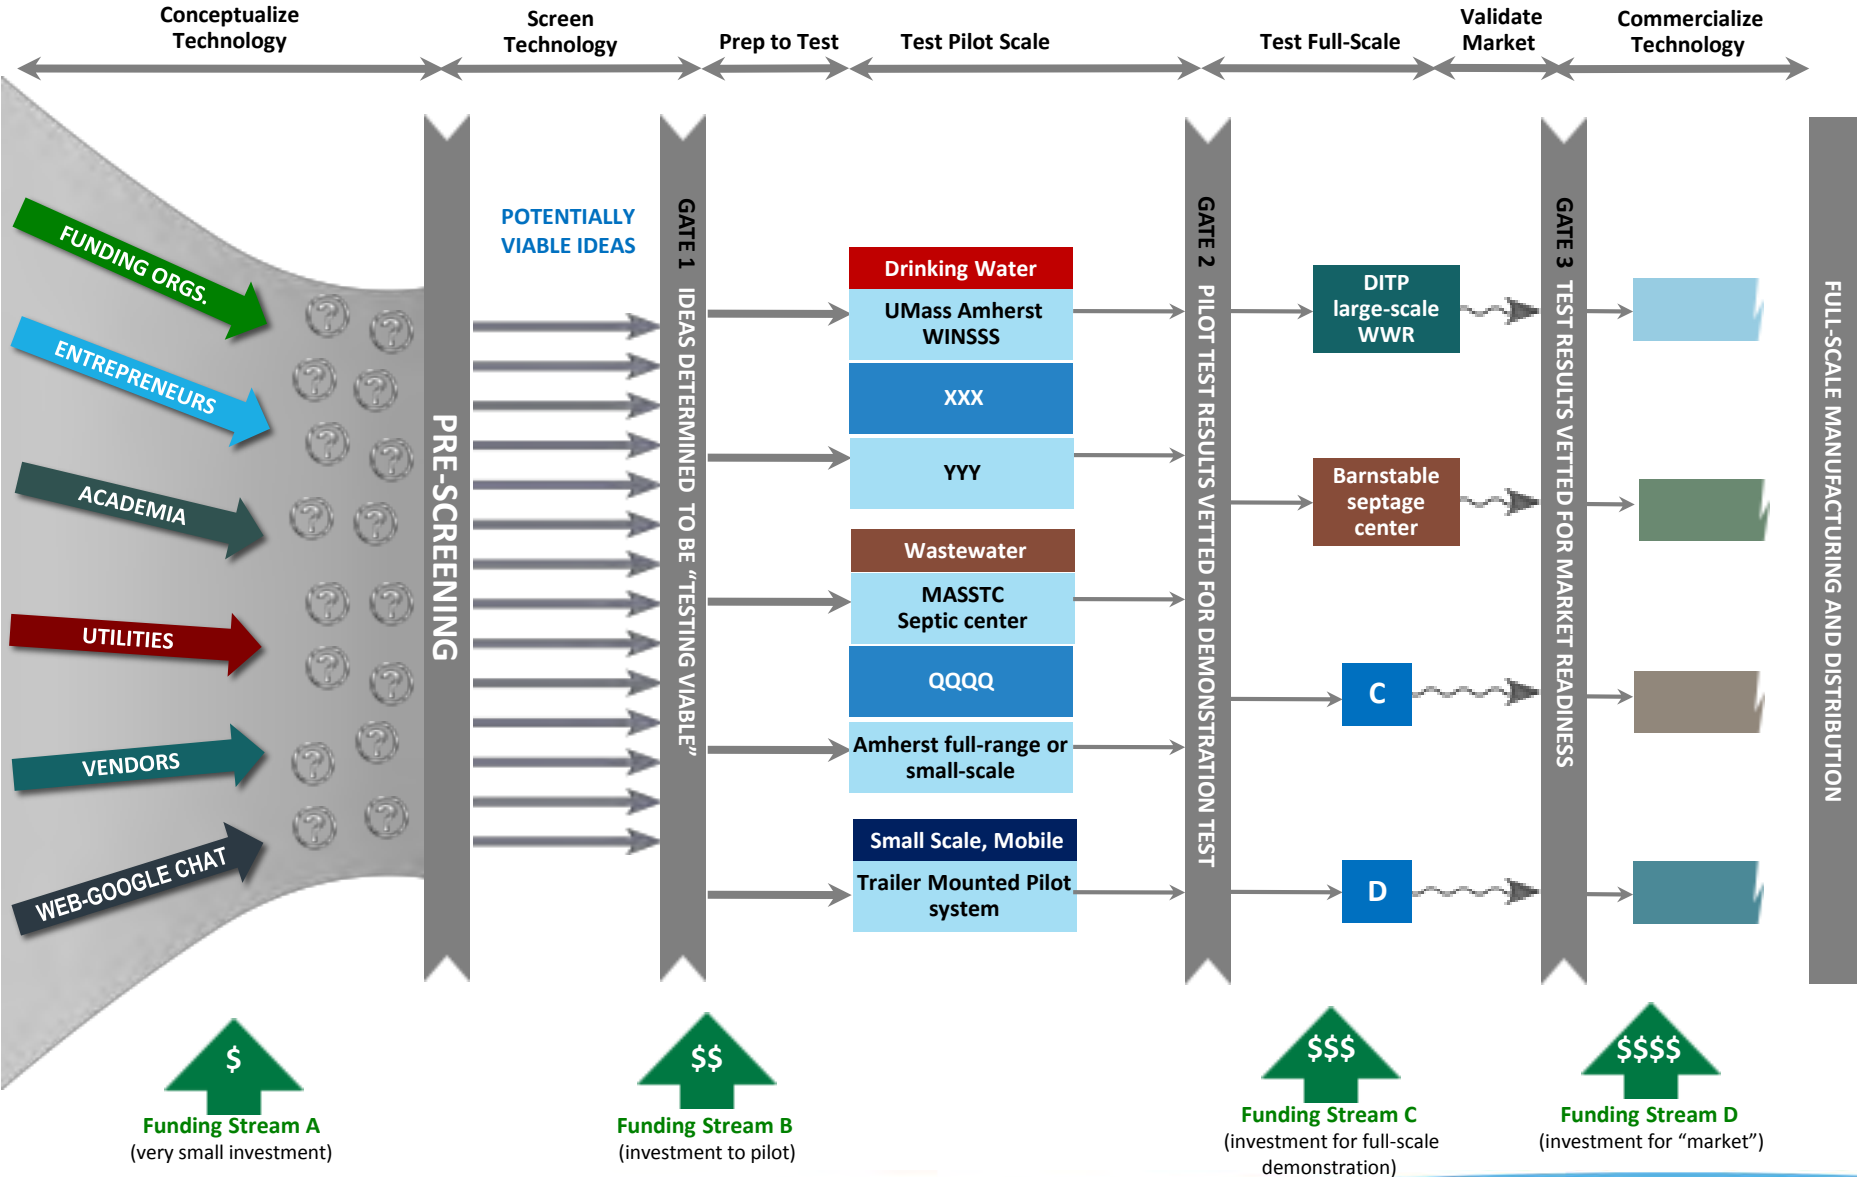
Conceptualize Technology

Screen Technology

Prep to Test

Test Pilot Scale

Test Full-Scale

Validate Market

Commercialize Technology

FUNDING ORGS.

ENTREPRENEURS

ACADEMIA

UTILITIES

VENDORS

WEB-GOOGLE CHAT

PRE-SCREENING

POTENTIALLY VIABLE IDEAS

GATE 1 IDEAS DETERMINED TO BE "TESTING VIABLE"

Drinking Water

UMass Amherst WINSSS

XXX

YYY

Wastewater

MASSTC Septic center

QQQQ

Amherst full-range or small-scale

Small Scale, Mobile

Trailer Mounted Pilot system

GATE 2 PILOT TEST RESULTS VETTED FOR DEMONSTRATION TEST

DITP large-scale WWR

Barnstable septage center

C

D

GATE 3 TEST RESULTS VETTED FOR MARKET READINESS

FULL-SCALE MANUFACTURING AND DISTRIBUTION

$
Funding Stream A
(very small investment)

$$
Funding Stream B
(investment to pilot)

$$$
Funding Stream C
(investment for full-scale demonstration)

$$$$
Funding Stream D
(investment for "market")